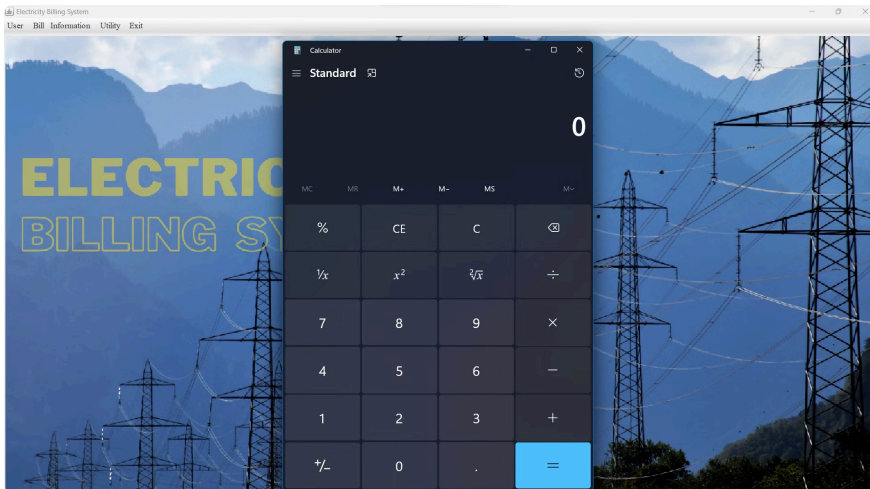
Electricity Billing System

User Bill Information Utility Exit

ELECTRIC
BILLING SY

Calculator

Standard

0

MC MR M+ M− MS M˅

| % | CE | C | ⌫ |
|---|---|---|---|
| $\frac{1}{x}$ | $x^2$ | $\sqrt[2]{x}$ | ÷ |
| 7 | 8 | 9 | × |
| 4 | 5 | 6 | − |
| 1 | 2 | 3 | + |
| +/− | 0 | . | = |